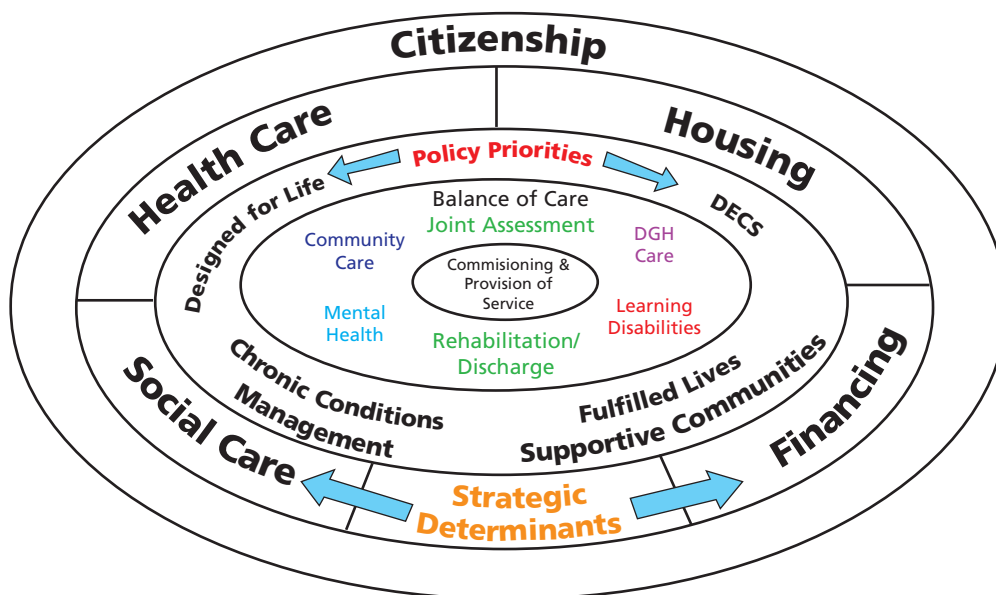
Citizenship

Health Care

Housing

Policy Priorities

Designed for Life

DECS

Balance of Care

Joint Assessment

Community Care

DGH Care

Commisioning & Provision of Service

Mental Health

Learning Disabilities

Rehabilitation/ Discharge

Chronic Conditions Management

Fulfilled Lives Supportive Communities

Social Care

Financing

Strategic Determinants